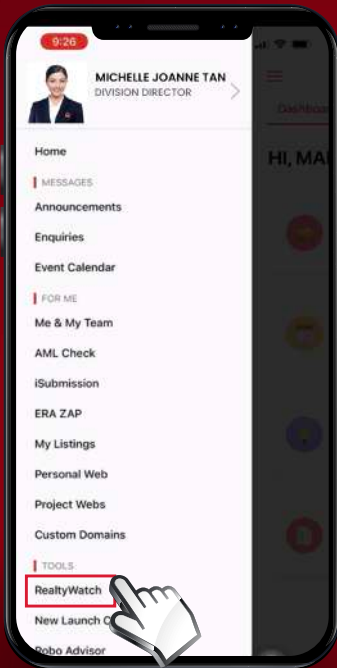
9:26

MICHELLE JOANNE TAN
DIVISION DIRECTOR

Dashboa

HI, MA

Home

MESSAGES

Announcements

Enquiries

Event Calendar

FOR ME

Me & My Team

AML Check

iSubmission

ERA ZAP

My Listings

Personal Web

Project Webs

Custom Domains

TOOLS

RealtyWatch

New Launch C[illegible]

Robo Advisor